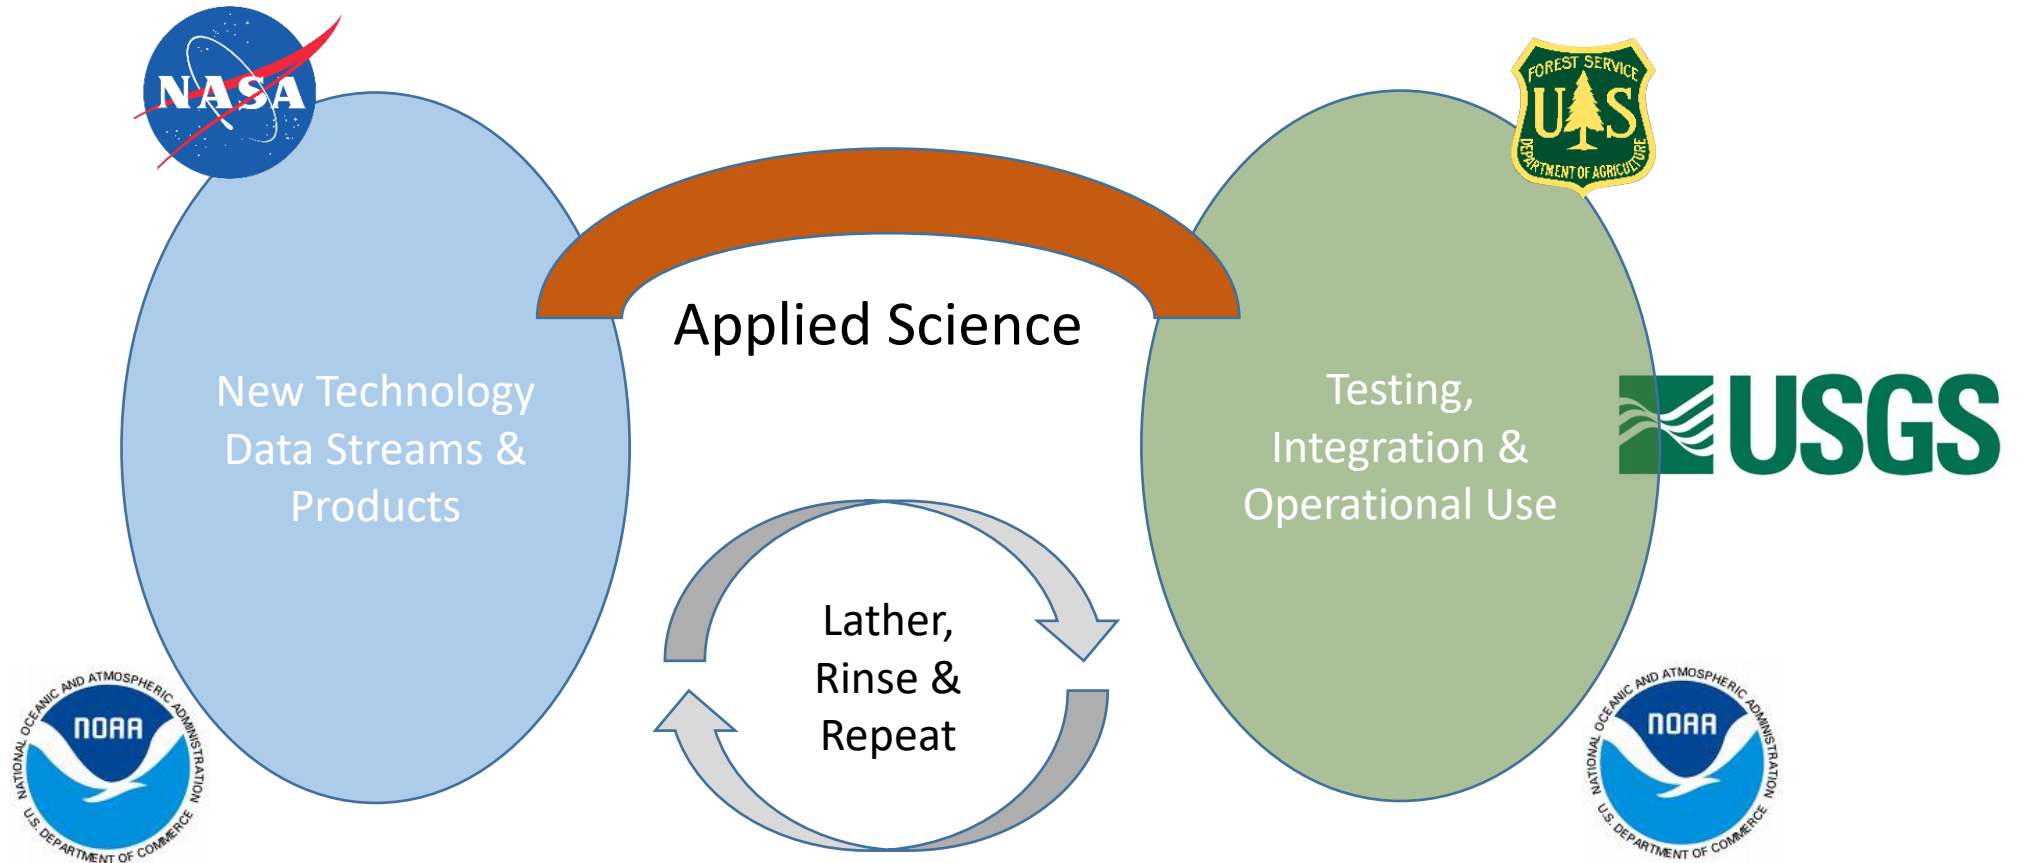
NASA

FOREST SERVICE
U S
DEPARTMENT OF AGRICULTURE

Applied Science

New Technology Data Streams & Products

Testing, Integration & Operational Use

USGS

Lather, Rinse & Repeat

NATIONAL OCEANIC AND ATMOSPHERIC ADMINISTRATION
NOAA
U.S. DEPARTMENT OF COMMERCE

NATIONAL OCEANIC AND ATMOSPHERIC ADMINISTRATION
NOAA
U.S. DEPARTMENT OF COMMERCE